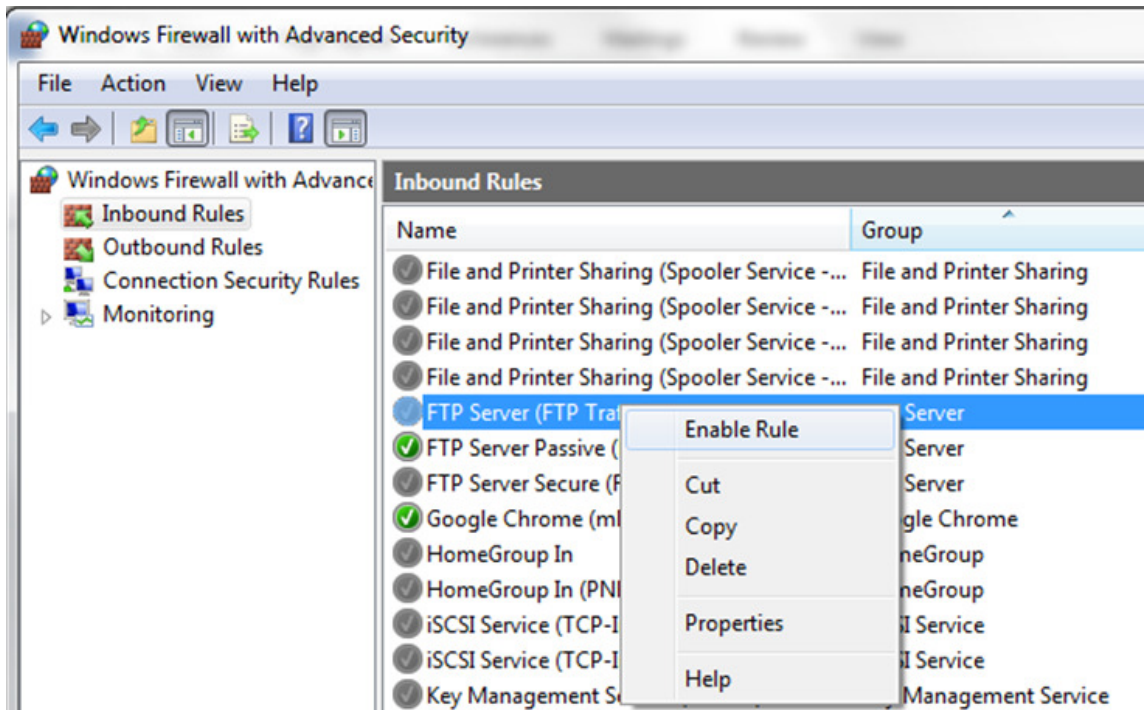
Windows Firewall with Advanced Security

File Action View Help

Windows Firewall with Advance
Inbound Rules
Outbound Rules
Connection Security Rules
Monitoring

Inbound Rules

| Name | Group |
|---|---|
| File and Printer Sharing (Spooler Service -... | File and Printer Sharing |
| File and Printer Sharing (Spooler Service -... | File and Printer Sharing |
| File and Printer Sharing (Spooler Service -... | File and Printer Sharing |
| File and Printer Sharing (Spooler Service -... | File and Printer Sharing |
| FTP Server (FTP Tra | Server |
| FTP Server Passive ( | Server |
| FTP Server Secure (F | Server |
| Google Chrome (ml | gle Chrome |
| HomeGroup In | neGroup |
| HomeGroup In (PNI | neGroup |
| iSCSI Service (TCP-I | I Service |
| iSCSI Service (TCP-I | I Service |
| Key Management S | Management Service |

Enable Rule
Cut
Copy
Delete
Properties
Help